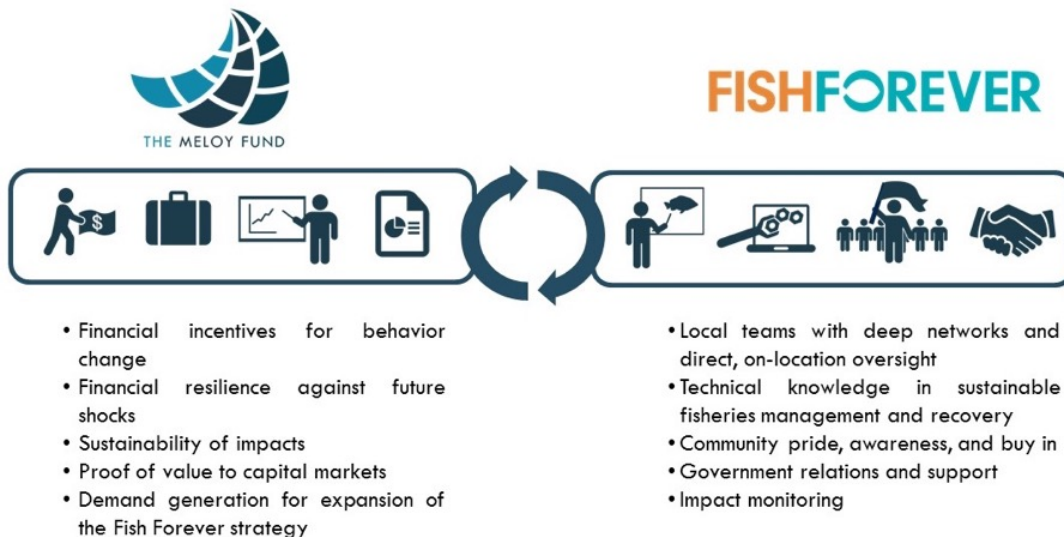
THE MELOY FUND

FISHFOREVER

$

• Financial incentives for behavior change
• Financial resilience against future shocks
• Sustainability of impacts
• Proof of value to capital markets
• Demand generation for expansion of the Fish Forever strategy

• Local teams with deep networks and direct, on-location oversight
• Technical knowledge in sustainable fisheries management and recovery
• Community pride, awareness, and buy in
• Government relations and support
• Impact monitoring